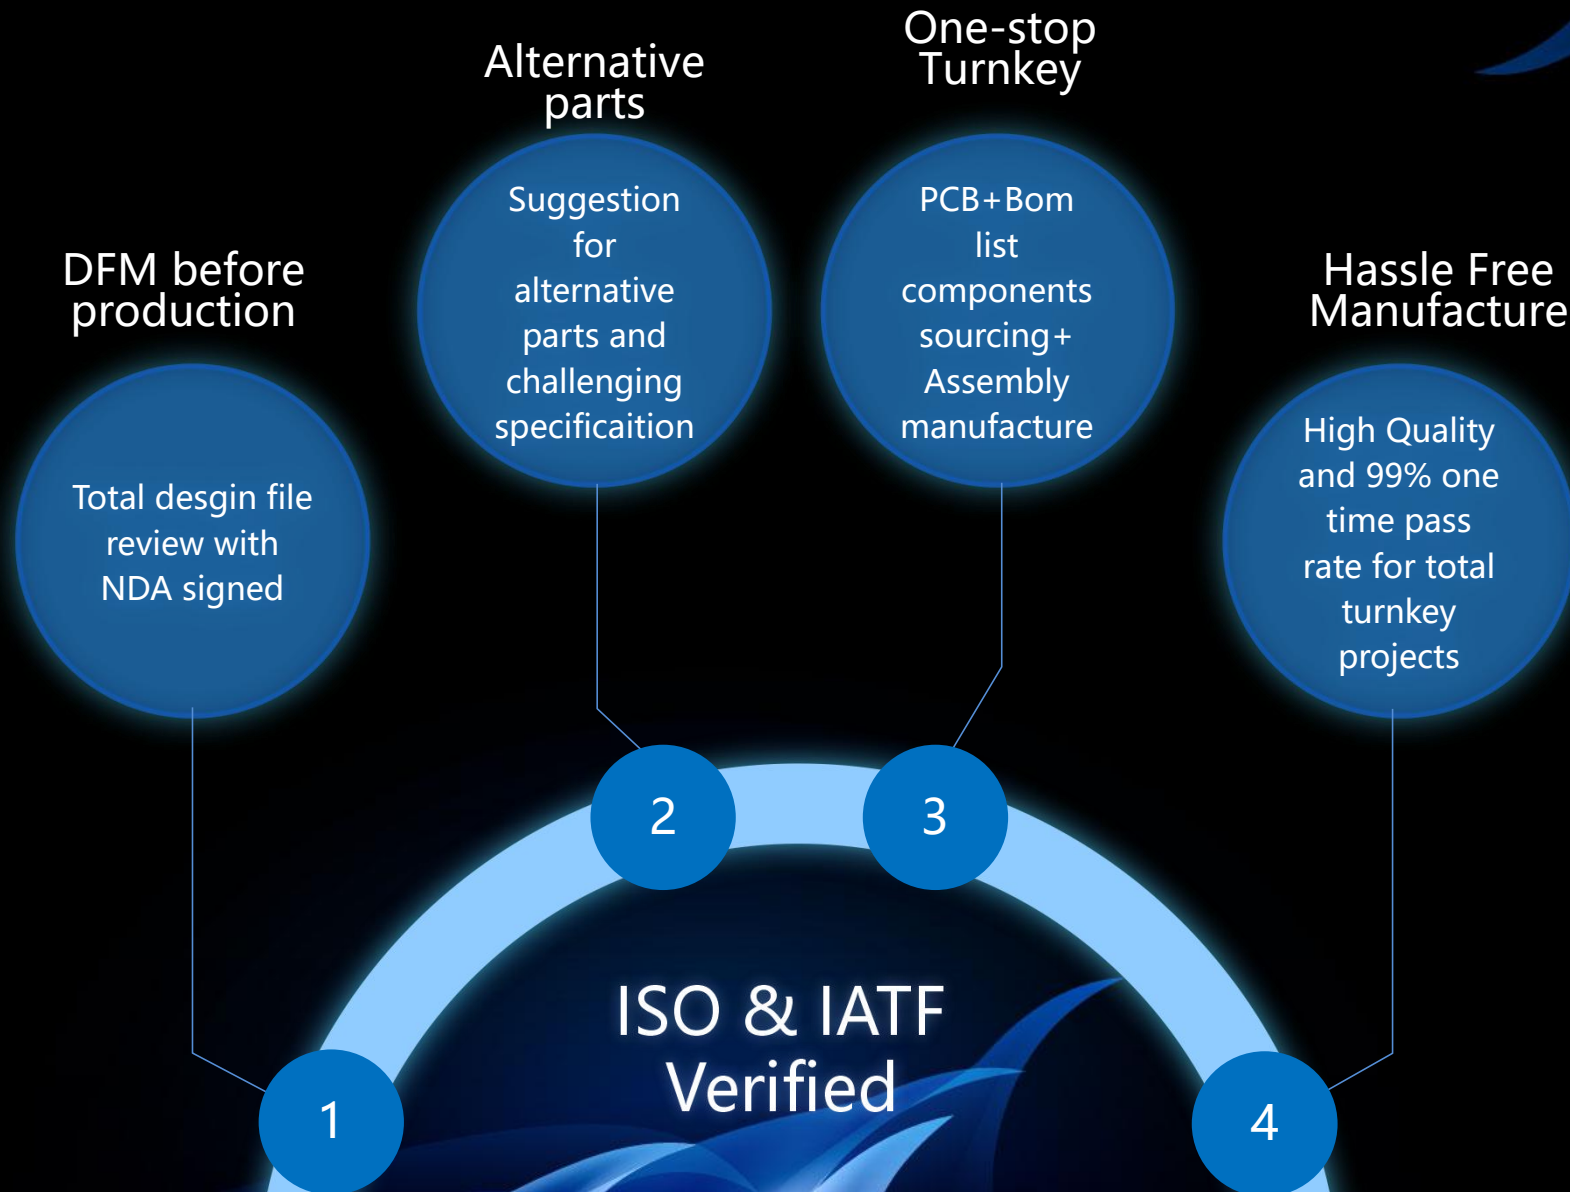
Alternative parts

One-stop Turnkey

Suggestion for alternative parts and challenging specificaition

PCB+Bom list components sourcing+ Assembly manufacture

DFM before production

Total desgin file review with NDA signed

Hassle Free Manufacture

High Quality and 99% one time pass rate for total turnkey projects

2

3

ISO & IATF Verified

1

4